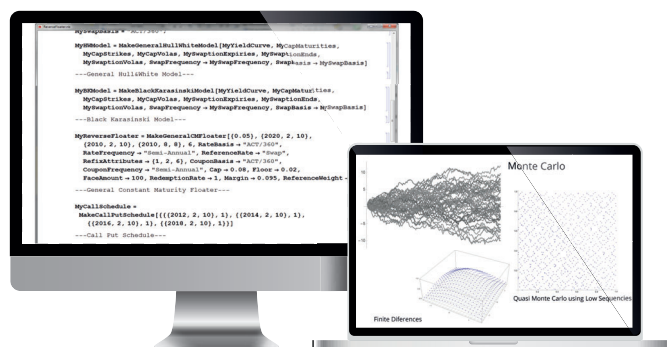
MySwapBasis = "ACT/360";

MyHWModel = MakeGeneralHullWhiteModel[MyYieldCurve, MyCapMaturities, MyCapStrikes, MyCapVolas, MySwaptionExpiries, MySwaptionEnds, MySwaptionVolas, SwapFrequency → MySwapFrequency, SwapBasis → MySwapBasis]

---General HullWhite Model---

MyBKModel = MakeBlackKarasinskiModel[MyYieldCurve, MyCapMaturities, MyCapStrikes, MyCapVolas, MySwaptionExpiries, MySwaptionEnds, MySwaptionVolas, SwapFrequency → MySwapFrequency, SwapBasis → MySwapBasis]

---Black Karasinski Model---

MyReverseFloater = MakeGeneralCMFloater[{0.05}, {2020, 2, 10}, {2010, 2, 10}, {2010, 8, 8}, 6, RateBasis → "ACT/360", RateFrequency → "Semi-Annual", ReferenceRate → "Swap", RefixAttributes → {1, 2, 6}, CouponBasis → "ACT/360", CouponFrequency → "Semi-Annual", Cap → 0.08, Floor → 0.02, FaceAmount → 100, RedemptionRate → 1, Margin → 0.095, ReferenceWeight →

---General Constant Maturity Floater---

MyCallSchedule = MakeCallPutSchedule[{{{2012, 2, 10}, 1}, {{2014, 2, 10}, 1}, {{2016, 2, 10}, 1}, {{2018, 2, 10}, 1}}]

---Call Put Schedule---

Monte Carlo

Finite Differences

Quasi Monte Carlo using Low Sequencies